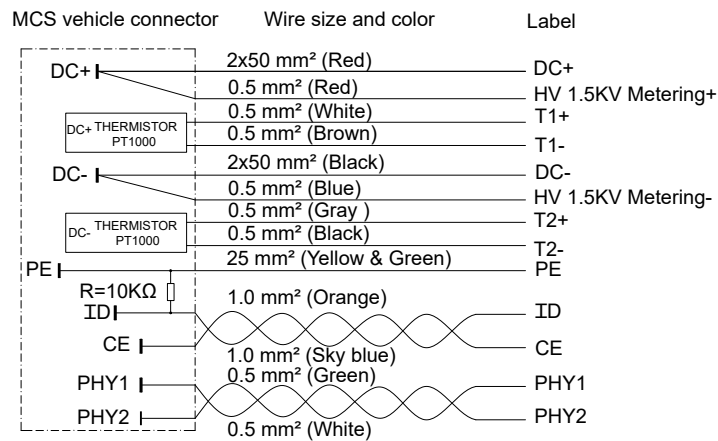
MCS vehicle connector

Wire size and color

Label

DC+

2x50 mm² (Red)

DC+

0.5 mm² (Red)

HV 1.5KV Metering+

0.5 mm² (White)

T1+

DC+ THERMISTOR PT1000

0.5 mm² (Brown)

T1-

DC-

2x50 mm² (Black)

DC-

0.5 mm² (Blue)

HV 1.5KV Metering-

0.5 mm² (Gray )

T2+

DC- THERMISTOR PT1000

0.5 mm² (Black)

T2-

PE

25 mm² (Yellow & Green)

PE

R=10KΩ

ID

1.0 mm² (Orange)

ID

CE

1.0 mm² (Sky blue)

CE

PHY1

0.5 mm² (Green)

PHY1

PHY2

0.5 mm² (White)

PHY2